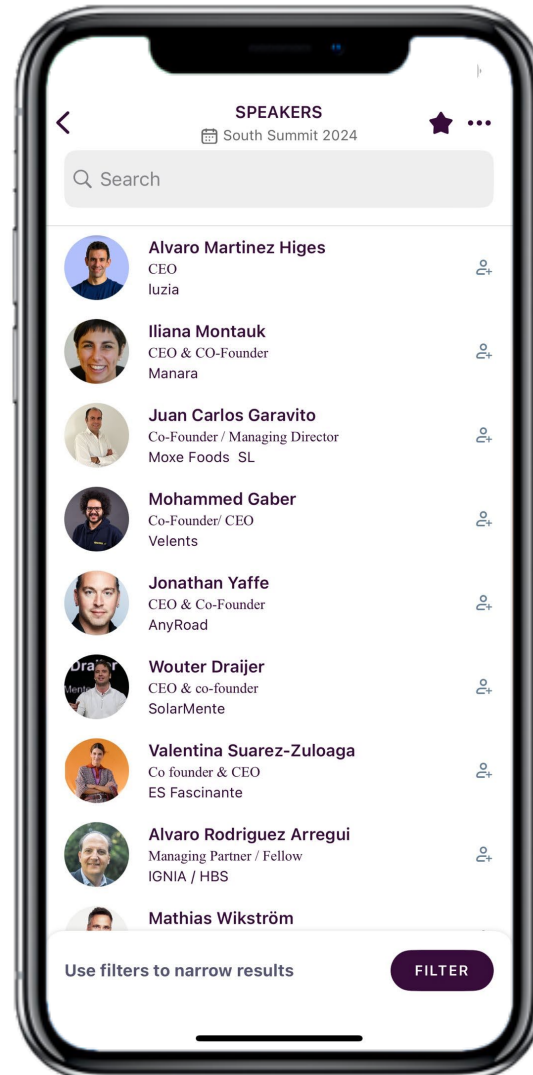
SPEAKERS
South Summit 2024

Search

Alvaro Martinez Higes
CEO
luzia

Iliana Montauk
CEO & CO-Founder
Manara

Juan Carlos Garavito
Co-Founder / Managing Director
Moxe Foods SL

Mohammed Gaber
Co-Founder/ CEO
Velents

Jonathan Yaffe
CEO & Co-Founder
AnyRoad

Wouter Draijer
CEO & co-founder
SolarMente

Valentina Suarez-Zuloaga
Co founder & CEO
ES Fascinante

Alvaro Rodriguez Arregui
Managing Partner / Fellow
IGNIA / HBS

Mathias Wikström

Use filters to narrow results

FILTER